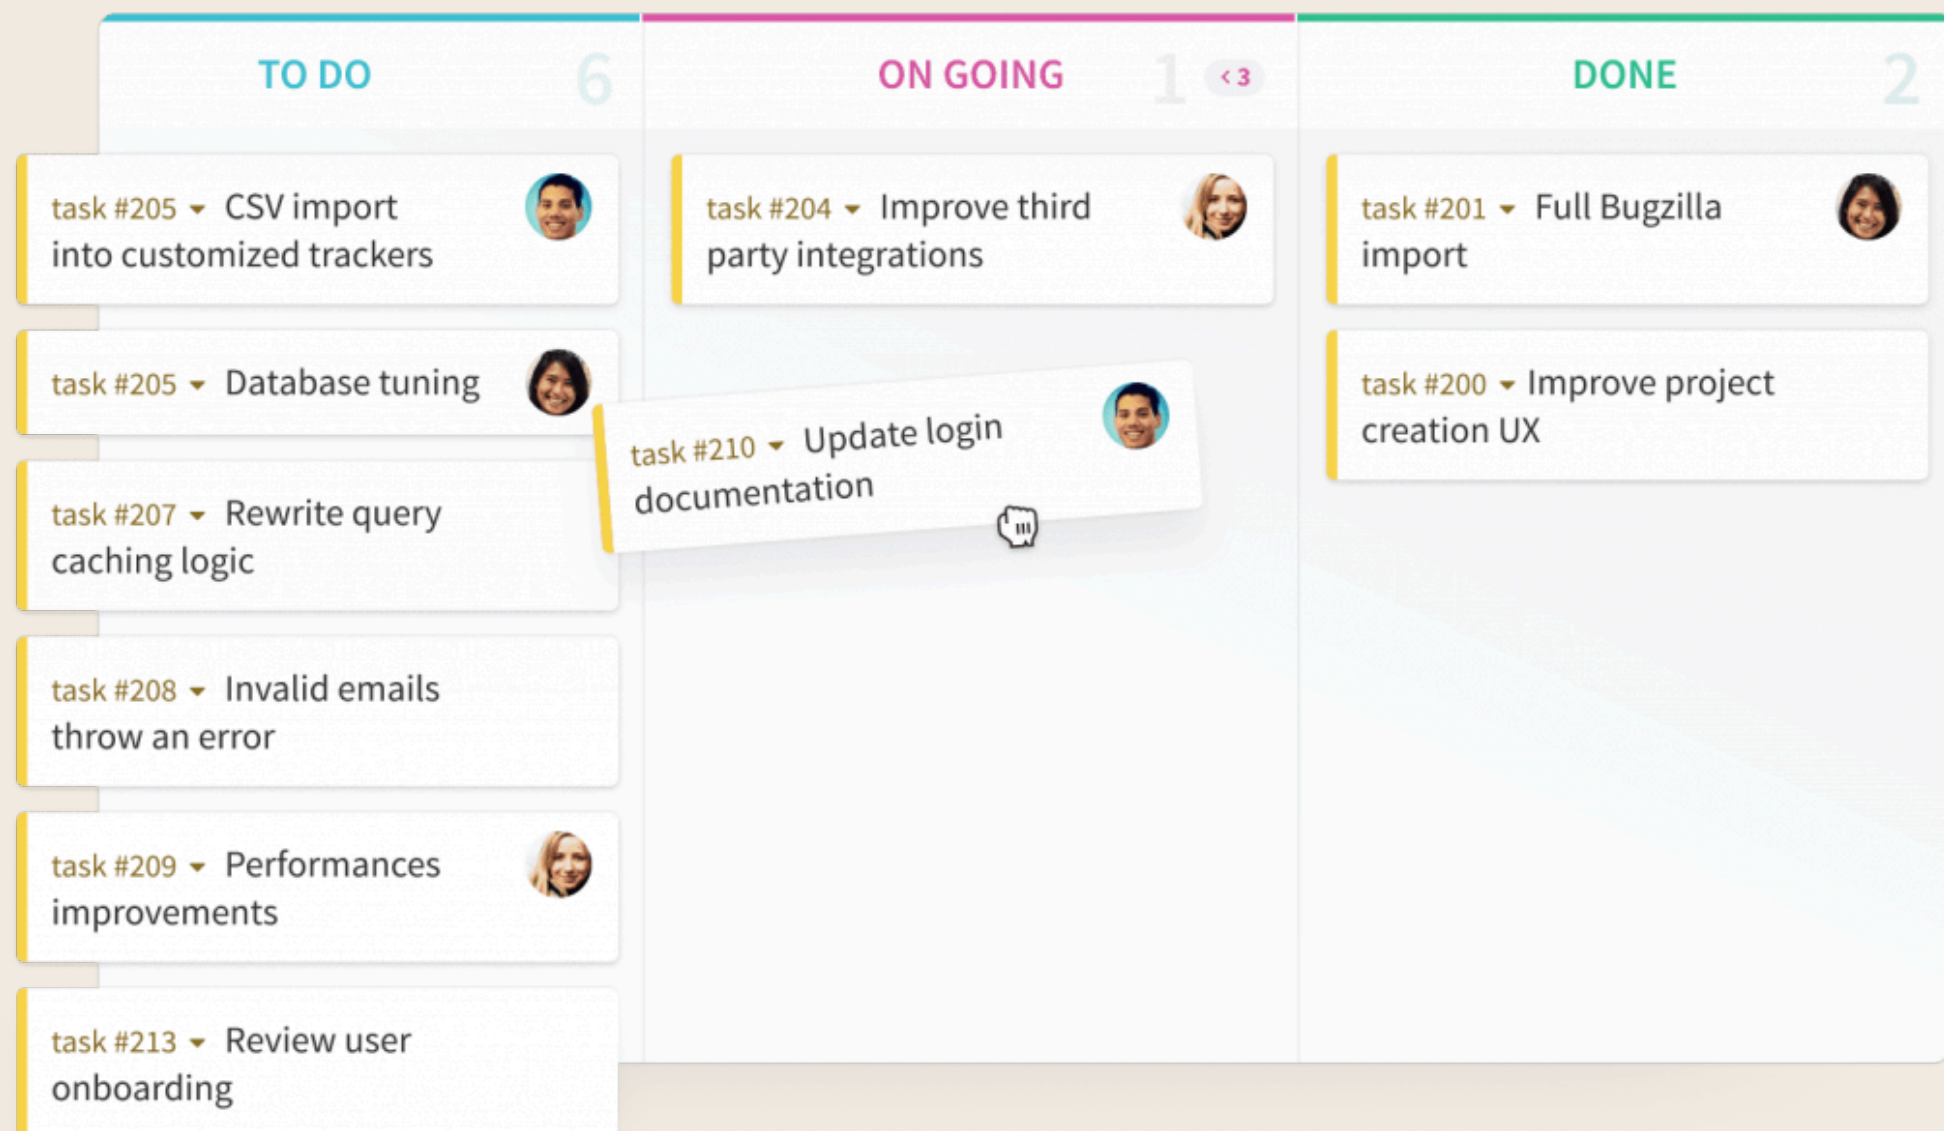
TO DO 6

ON GOING 1 < 3

DONE 2

task #205 CSV import into customized trackers

task #205 Database tuning

task #207 Rewrite query caching logic

task #208 Invalid emails throw an error

task #209 Performances improvements

task #213 Review user onboarding

task #204 Improve third party integrations

task #210 Update login documentation

task #201 Full Bugzilla import

task #200 Improve project creation UX